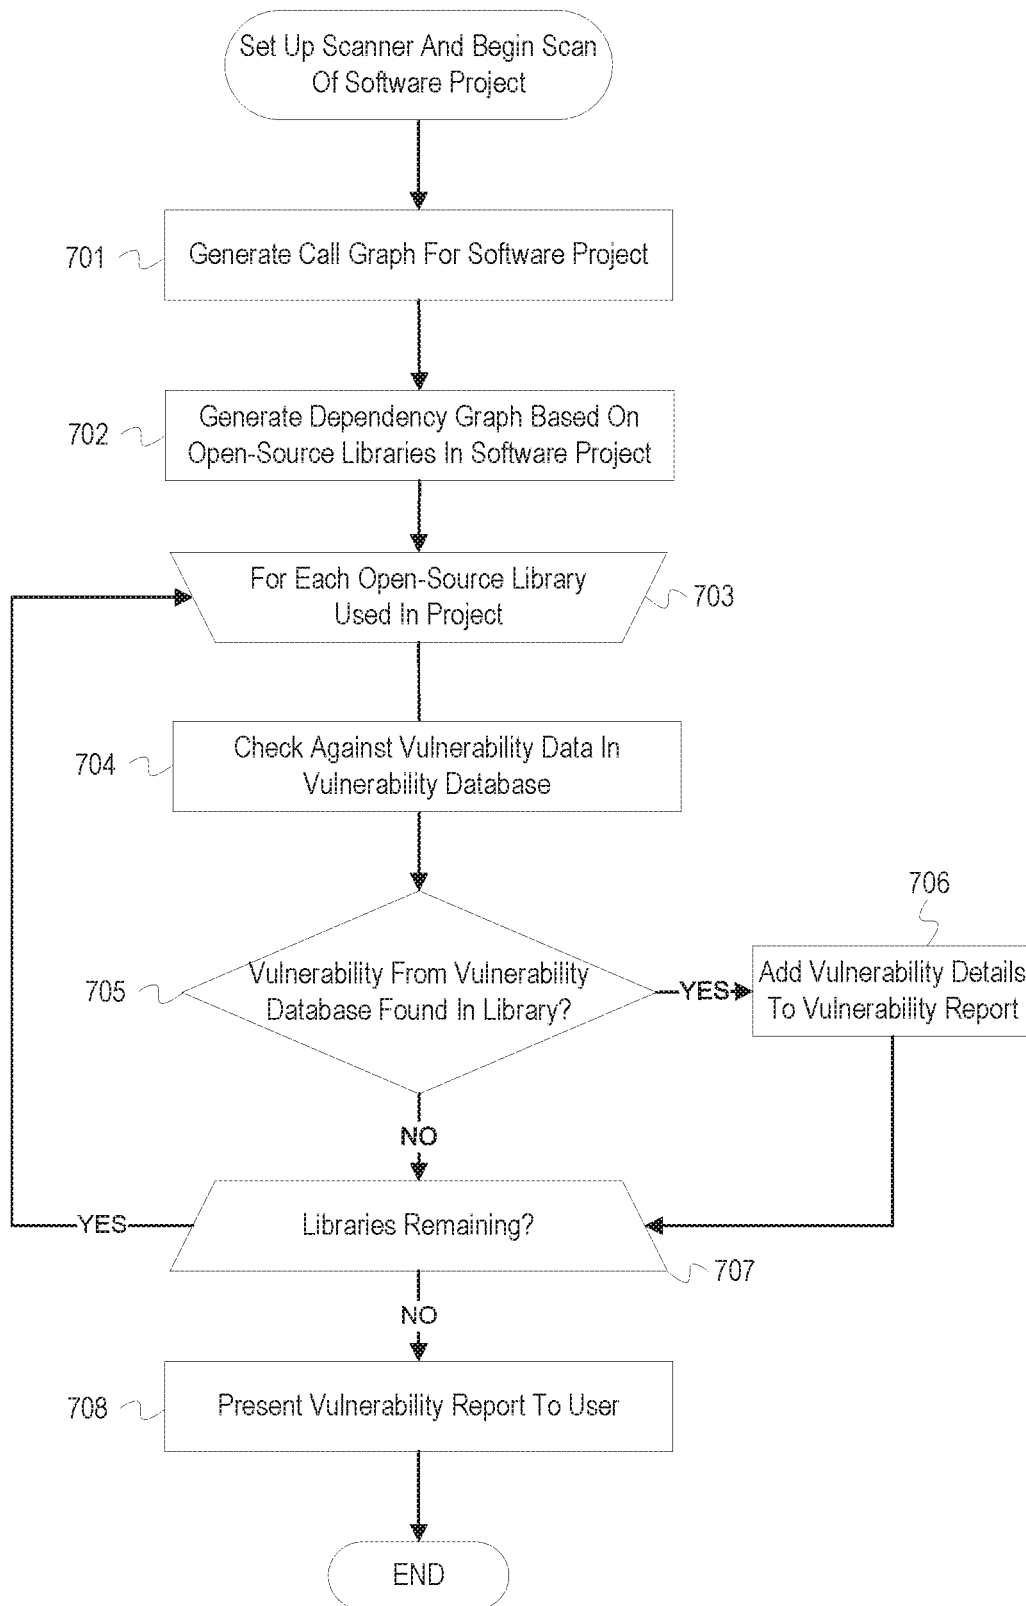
Set Up Scanner And Begin Scan Of Software Project

701

Generate Call Graph For Software Project

702

Generate Dependency Graph Based On Open-Source Libraries In Software Project

For Each Open-Source Library Used In Project

703

704

Check Against Vulnerability Data In Vulnerability Database

706

705

Vulnerability From Vulnerability Database Found In Library?

YES

Add Vulnerability Details To Vulnerability Report

NO

YES

Libraries Remaining?

707

NO

708

Present Vulnerability Report To User

END